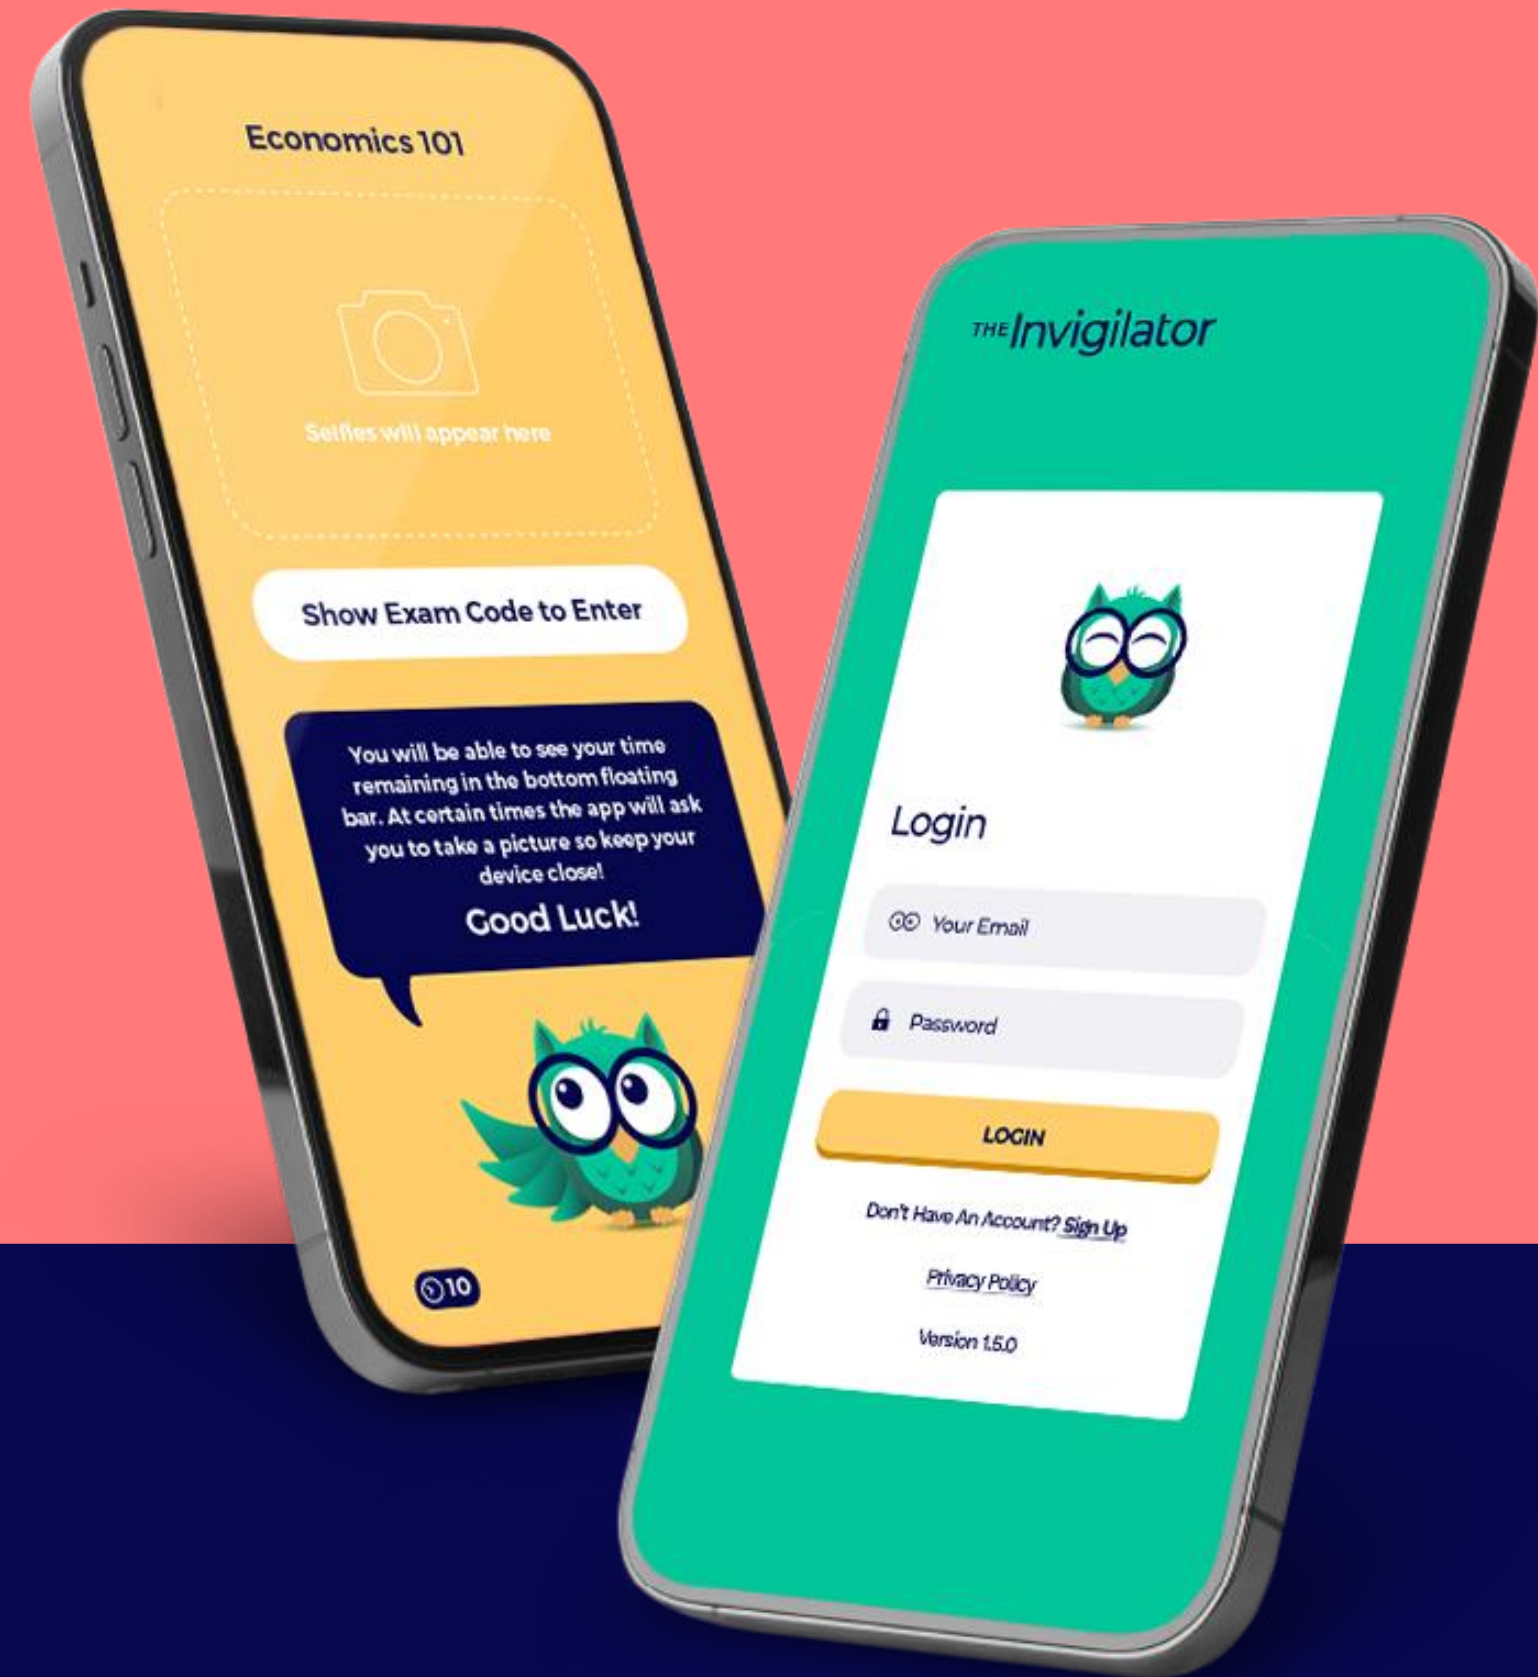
Economics 101

Selfies will appear here

Show Exam Code to Enter

You will be able to see your time remaining in the bottom floating bar. At certain times the app will ask you to take a picture so keep your device close!

Good Luck!

10

THE Invigilator

Login

Your Email

Password

LOGIN

Don't Have An Account? Sign Up

Privacy Policy

Version 1.5.0